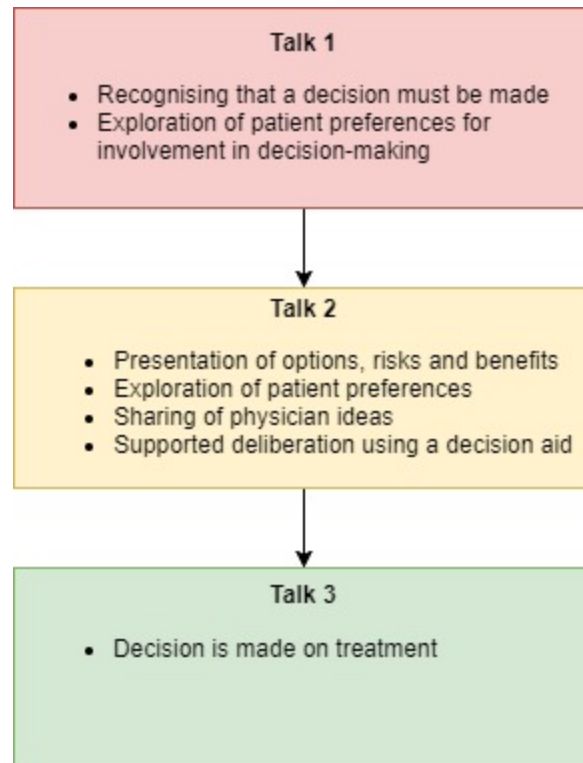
Talk 1

- Recognising that a decision must be made
- Exploration of patient preferences for involvement in decision-making

Talk 2

- Presentation of options, risks and benefits
- Exploration of patient preferences
- Sharing of physician ideas
- Supported deliberation using a decision aid

Talk 3

- Decision is made on treatment